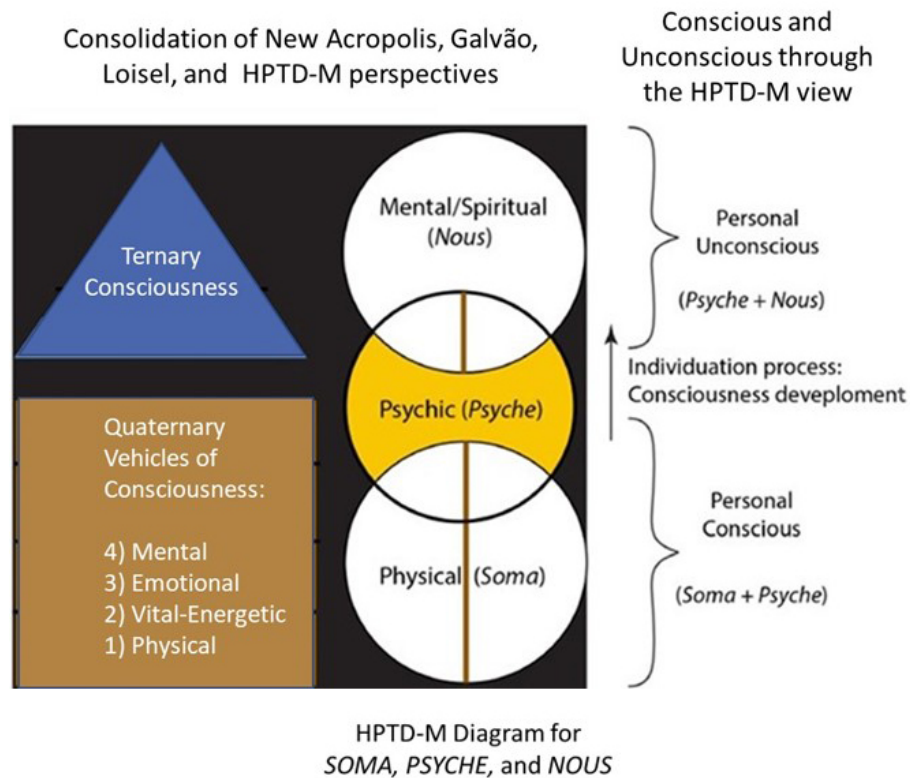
Consolidation of New Acropolis, Galvão, Loisel, and HPTD-M perspectives

Conscious and Unconscious through the HPTD-M view

Ternary Consciousness

Quaternary Vehicles of Consciousness:

4) Mental
3) Emotional
2) Vital-Energetic
1) Physical

Mental/Spiritual (*Nous*)

Psychic (*Psyche*)

Physical (*Soma*)

Personal Unconscious

(*Psyche + Nous*)

Individuation process: Consciousness deveploment

Personal Conscious

(*Soma + Psyche*)

HPTD-M Diagram for *SOMA, PSYCHE*, and *NOUS*